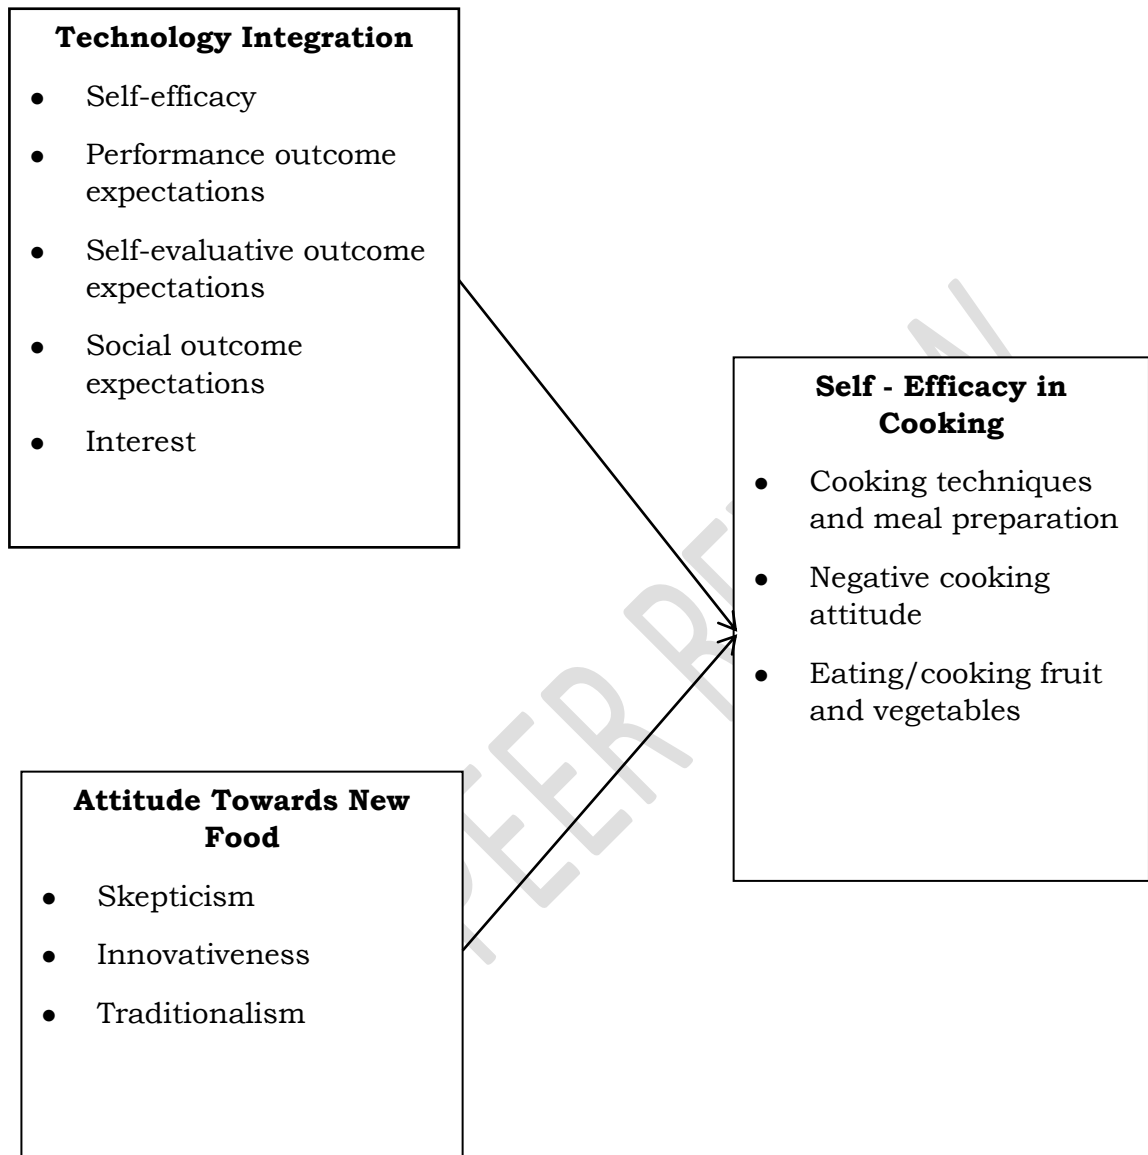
**Technology Integration**

- Self-efficacy
- Performance outcome expectations
- Self-evaluative outcome expectations
- Social outcome expectations
- Interest

**Self - Efficacy in Cooking**

- Cooking techniques and meal preparation
- Negative cooking attitude
- Eating/cooking fruit and vegetables

**Attitude Towards New Food**

- Skepticism
- Innovativeness
- Traditionalism

PEER REVIEW